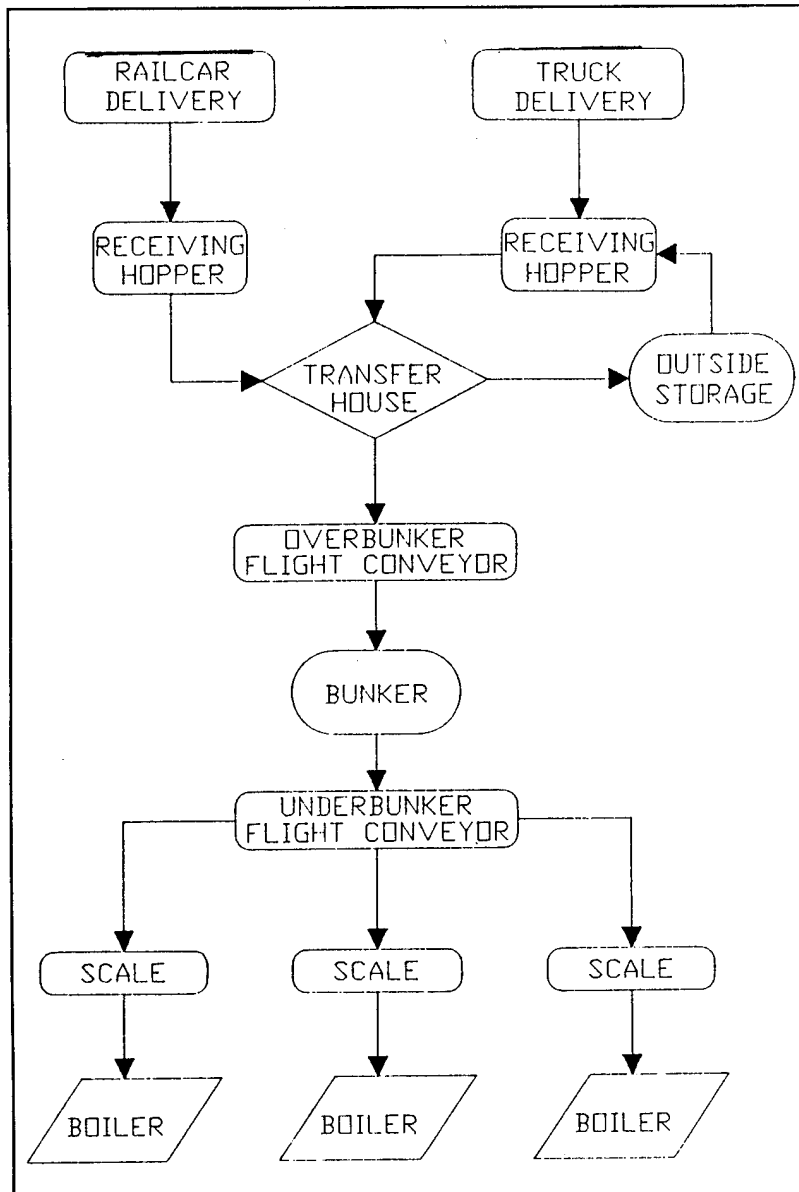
RAILCAR DELIVERY

TRUCK DELIVERY

RECEIVING HOPPER

RECEIVING HOPPER

TRANSFER HOUSE

OUTSIDE STORAGE

OVERBUNKER FLIGHT CONVEYOR

BUNKER

UNDERBUNKER FLIGHT CONVEYOR

SCALE

SCALE

SCALE

BOILER

BOILER

BOILER